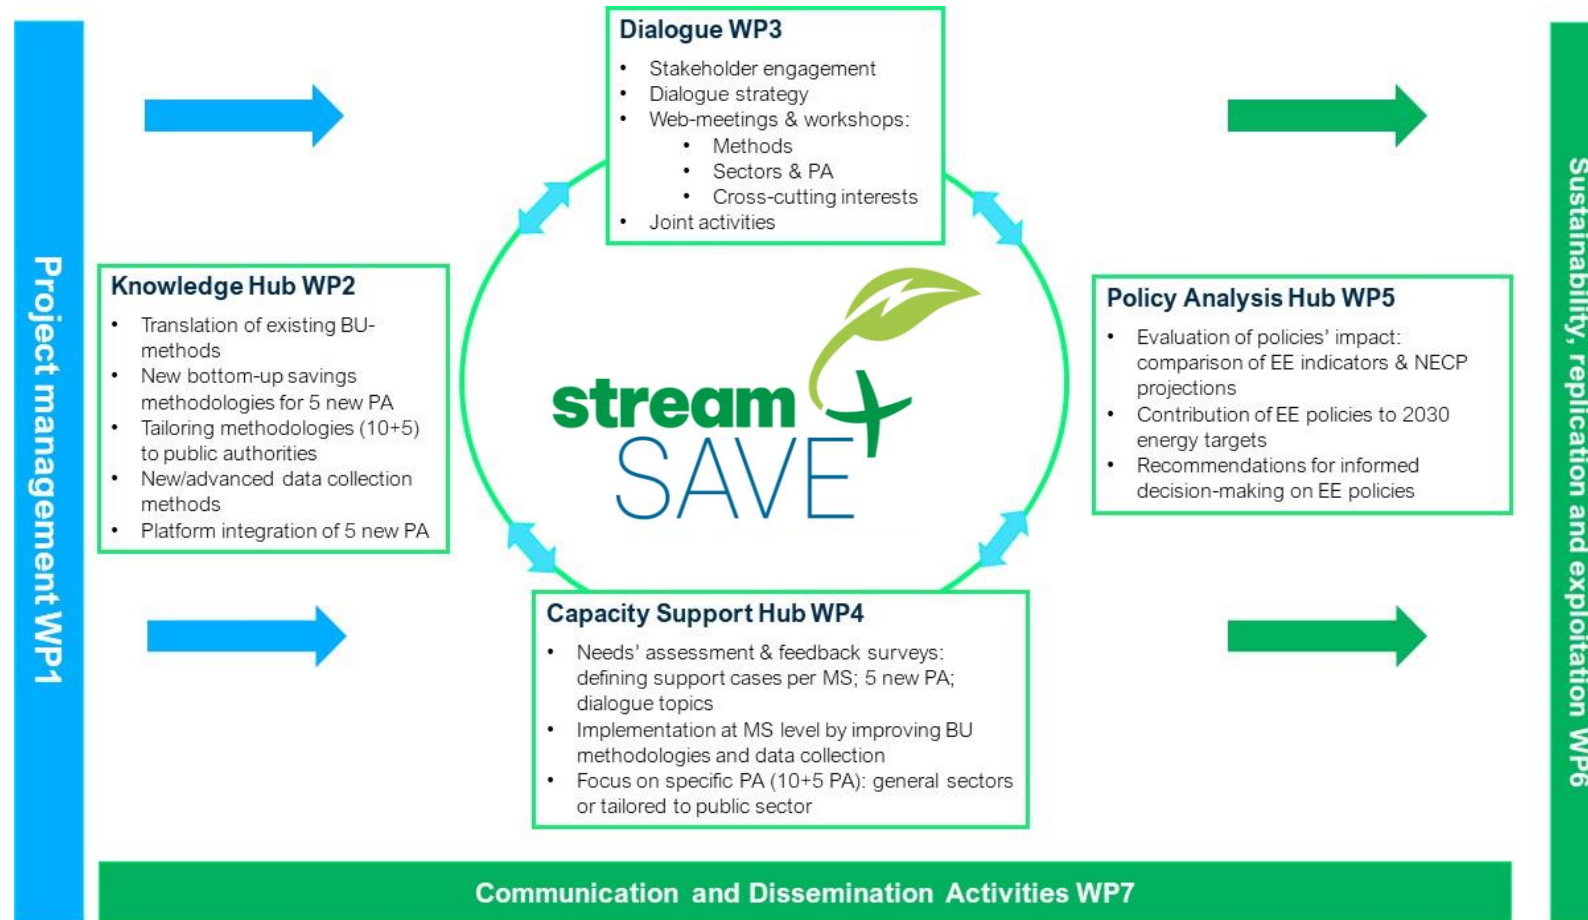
Project management WP1

Dialogue WP3
• Stakeholder engagement
• Dialogue strategy
• Web-meetings & workshops:
  • Methods
  • Sectors & PA
  • Cross-cutting interests
• Joint activities

Knowledge Hub WP2
• Translation of existing BU-methods
• New bottom-up savings methodologies for 5 new PA
• Tailoring methodologies (10+5) to public authorities
• New/advanced data collection methods
• Platform integration of 5 new PA

stream SAVE

Policy Analysis Hub WP5
• Evaluation of policies' impact: comparison of EE indicators & NECP projections
• Contribution of EE policies to 2030 energy targets
• Recommendations for informed decision-making on EE policies

Capacity Support Hub WP4
• Needs' assessment & feedback surveys: defining support cases per MS; 5 new PA; dialogue topics
• Implementation at MS level by improving BU methodologies and data collection
• Focus on specific PA (10+5 PA): general sectors or tailored to public sector

Sustainability, replication and exploitation WP6

Communication and Dissemination Activities WP7